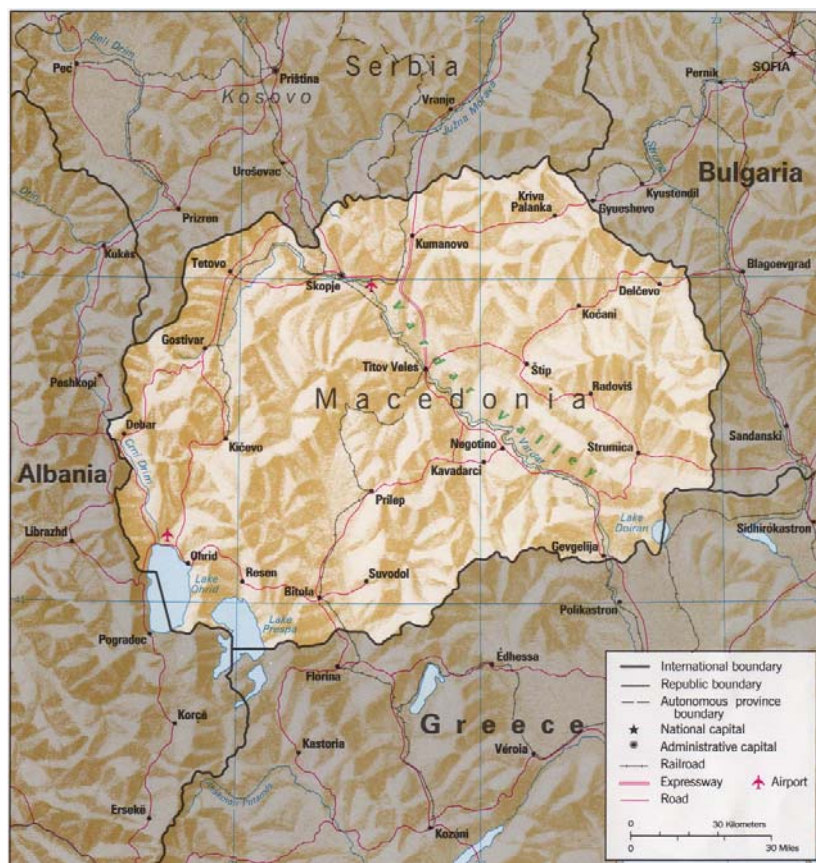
Serbia
Beli Drim
Peć
Priština
Kosovo
Vranje
Južna Morava
Pernik
SOFIA
Uroševac
Struma
Bulgaria
Kyustendil
Drin
Prizren
Kriva Palanka
Gyueshevo
Kukës
Kumanovo
Tetovo
Skopje
Blagoevgrad
Delčevo
Vardar Valley
Gostivar
Kočani
Titov Veles
Štip
Peshkopi
Radoviš
Macedonia
Debar
Kičevo
Negotino
Strumica
Sandanski
Albania
Crni Drim
Kavadarci
Vardar
Prilep
Lake Doiran
Sidhirokastron
Librazhd
Gevgelija
Ohrid
Resen
Lake Ohrid
Bitola
Suvodol
Lake Prespa
Polikastron
Pogradec
Édhessa
Flórina
Korçë
Greece
Kastoria
Véroia
Ersekë
Kozáni
International boundary
Republic boundary
Autonomous province boundary
National capital
Administrative capital
Railroad
Expressway
Airport
Road
0
30 Kilometers
0
30 Miles